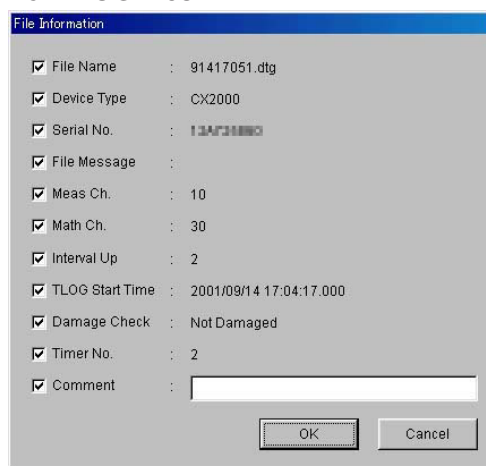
File Information

File Name : 91417051.dtg

Device Type : CX2000

Serial No. : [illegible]

File Message :

Meas Ch. : 10

Math Ch. : 30

Interval Up : 2

TLOG Start Time : 2001/09/14 17:04:17.000

Damage Check : Not Damaged

Timer No. : 2

Comment :

OK

Cancel